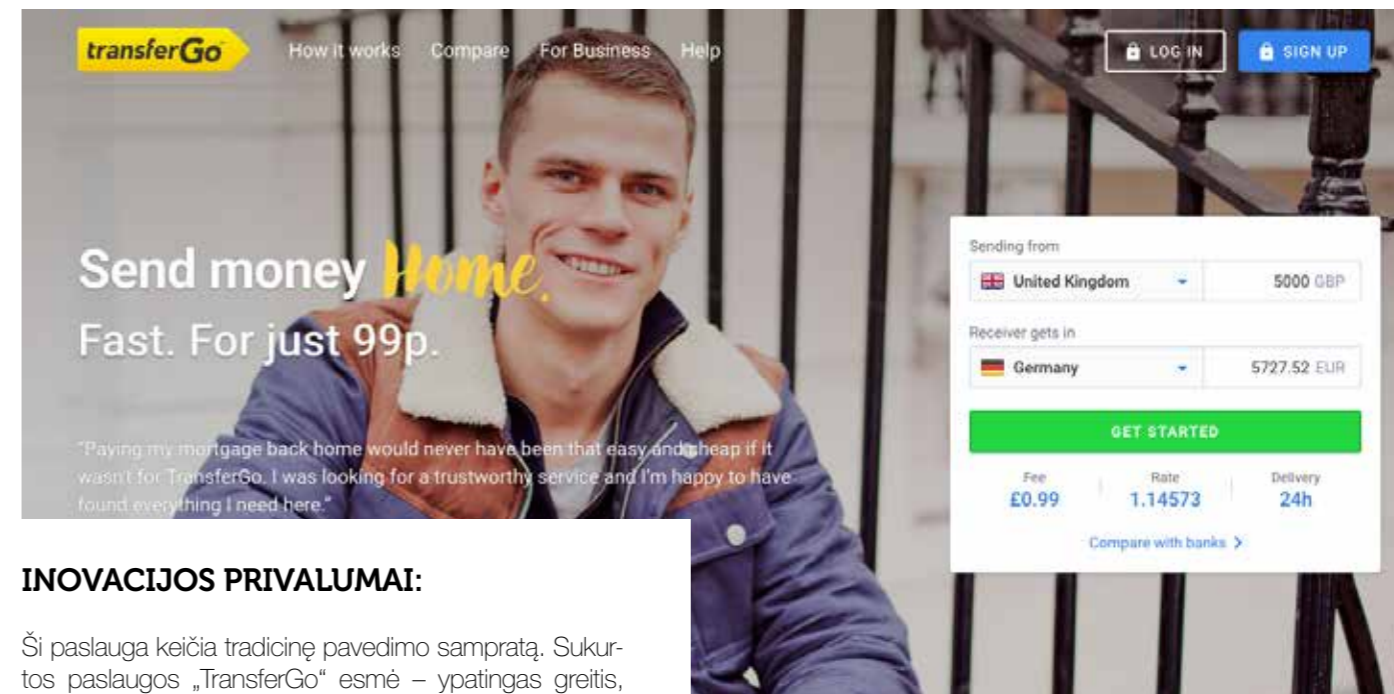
transferGo

How it works Compare For Business Help

LOG IN SIGN UP

Send money Home.
Fast. For just 99p.

"Paying my mortgage back home would never have been that easy and cheap if it wasn't for TransferGo. I was looking for a trustworthy service and I'm happy to have found everything I need here."

Sending from
United Kingdom 5000 GBP
Receiver gets in
Germany 5727.52 EUR
GET STARTED
Fee £0.99 Rate 1.14573 Delivery 24h
Compare with banks >

INOVACIJOS PRIVALUMAI:

Ši paslauga keičia tradicinę pavedimo sampratą. Sukurtos paslaugos „TransferGo" esmė – ypatingas greitis,